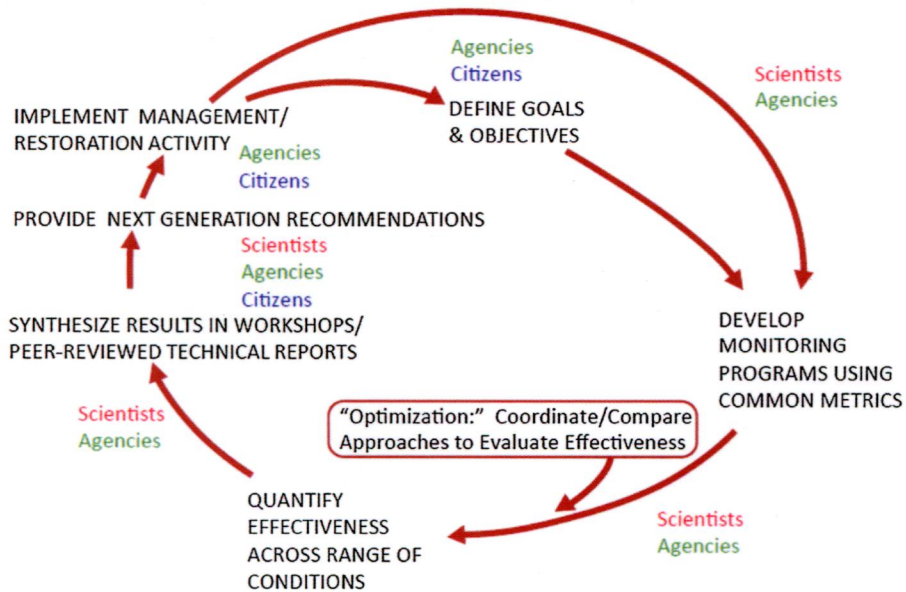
Agencies
Citizens
DEFINE GOALS & OBJECTIVES

Scientists
Agencies

IMPLEMENT MANAGEMENT/ RESTORATION ACTIVITY
Agencies
Citizens

PROVIDE NEXT GENERATION RECOMMENDATIONS
Scientists
Agencies
Citizens

SYNTHESIZE RESULTS IN WORKSHOPS/ PEER-REVIEWED TECHNICAL REPORTS

DEVELOP MONITORING PROGRAMS USING COMMON METRICS

Scientists
Agencies

"Optimization:" Coordinate/Compare Approaches to Evaluate Effectiveness

QUANTIFY EFFECTIVENESS ACROSS RANGE OF CONDITIONS

Scientists
Agencies